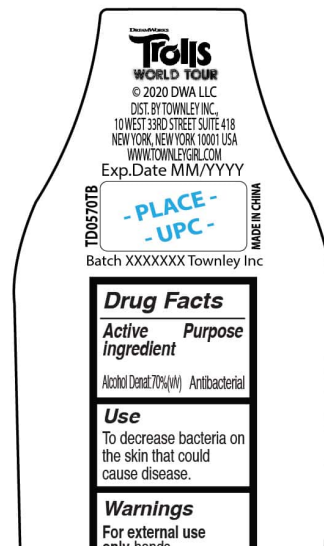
DreamWorks
Trolls
WORLD TOUR
© 2020 DWA LLC
DIST. BY TOWNLEY INC.,
10 WEST 33RD STREET SUITE 418
NEW YORK, NEW YORK 10001 USA
WWW.TOWNLEYGIRL.COM
Exp.Date MM/YYYY

TD0570TB
- PLACE -
- UPC -
MADE IN CHINA

Batch XXXXXXX Townley Inc

Drug Facts

Active ingredient
Purpose

Alcohol Denat 70%(v/v) Antibacterial

Use
To decrease bacteria on the skin that could cause disease.

Warnings
For external use only hands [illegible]